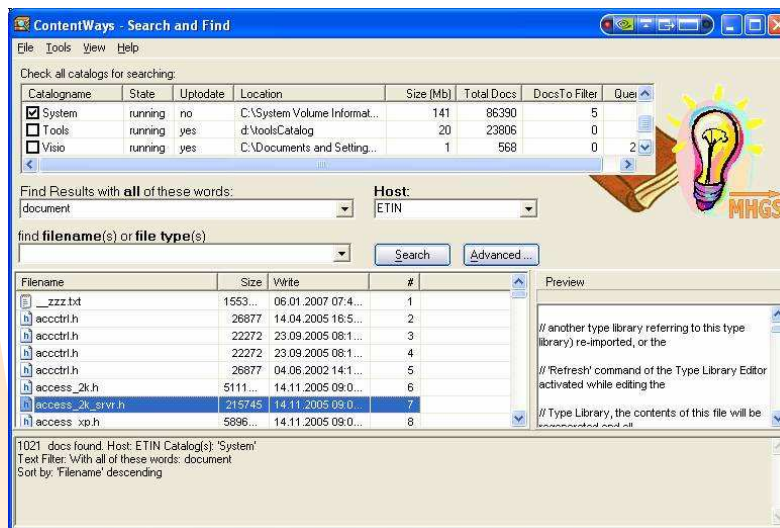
ContentWays - Search and Find

File Tools View Help

Check all catalogs for searching:

| Catalogname | State | Uptodate | Location | Size (Mb) | Total Docs | DocsTo Filter | Quer |
|---|---|---|---|---|---|---|---|
| System | running | no | C:\System Volume Informat... | 141 | 86390 | 5 | |
| Tools | running | yes | d:\toolsCatalog | 20 | 23806 | 0 | |
| Visio | running | yes | C:\Documents and Setting... | 1 | 568 | 0 | 2 |

MHGS

Find Results with **all** of these words:
document

Host:
ETIN

find **filename**(s) or **file type**(s)

Search Advanced...

| Filename | Size | Write | # |
|---|---|---|---|
| _zzz.txt | 1553... | 06.01.2007 07:4... | 1 |
| accctrl.h | 26877 | 14.04.2005 16:5... | 2 |
| accctrl.h | 22272 | 23.09.2005 08:1... | 3 |
| accctrl.h | 22272 | 23.09.2005 08:1... | 4 |
| accctrl.h | 26877 | 04.06.2002 14:1... | 5 |
| access_2k.h | 5111... | 14.11.2005 09:0... | 6 |
| access_2k_srvr.h | 215745 | 14.11.2005 09:0... | 7 |
| access_xp.h | 5896... | 14.11.2005 09:0... | 8 |

Preview

// another type library referring to this type library) re-imported, or the

// 'Refresh' command of the Type Library Editor activated while editing the

// Type Library, the contents of this file will be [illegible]

1021 docs found. Host: ETIN Catalog(s): 'System'
Text Filter: With all of these words: document
Sort by: 'Filename' descending